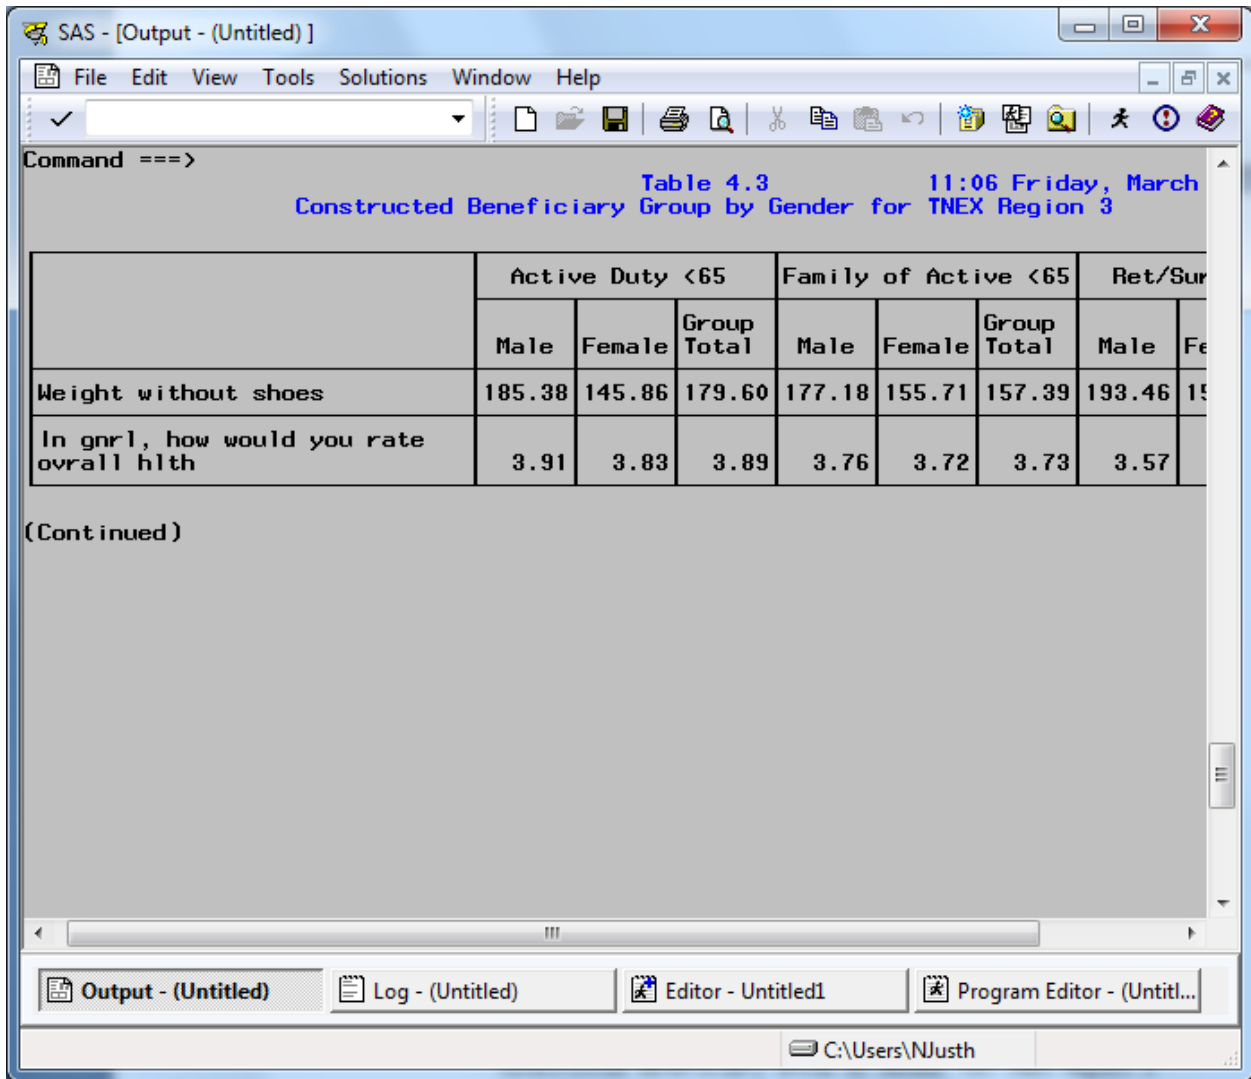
SAS - [Output - (Untitled) ]

File Edit View Tools Solutions Window Help

Command ===>

Table 4.3 11:06 Friday, March
Constructed Beneficiary Group by Gender for TNEX Region 3

| | Active Duty <65 | | | Family of Active <65 | | | Ret/Sur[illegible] | |
|---|---|---|---|---|---|---|---|---|
| | Male | Female | Group Total | Male | Female | Group Total | Male | Fe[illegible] |
| Weight without shoes | 185.38 | 145.86 | 179.60 | 177.18 | 155.71 | 157.39 | 193.46 | 1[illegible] |
| In gnrl, how would you rate ovrall hlth | 3.91 | 3.83 | 3.89 | 3.76 | 3.72 | 3.73 | 3.57 | |

(Continued)

Output - (Untitled) Log - (Untitled) Editor - Untitled1 Program Editor - (Untitl...

C:\Users\NJusth